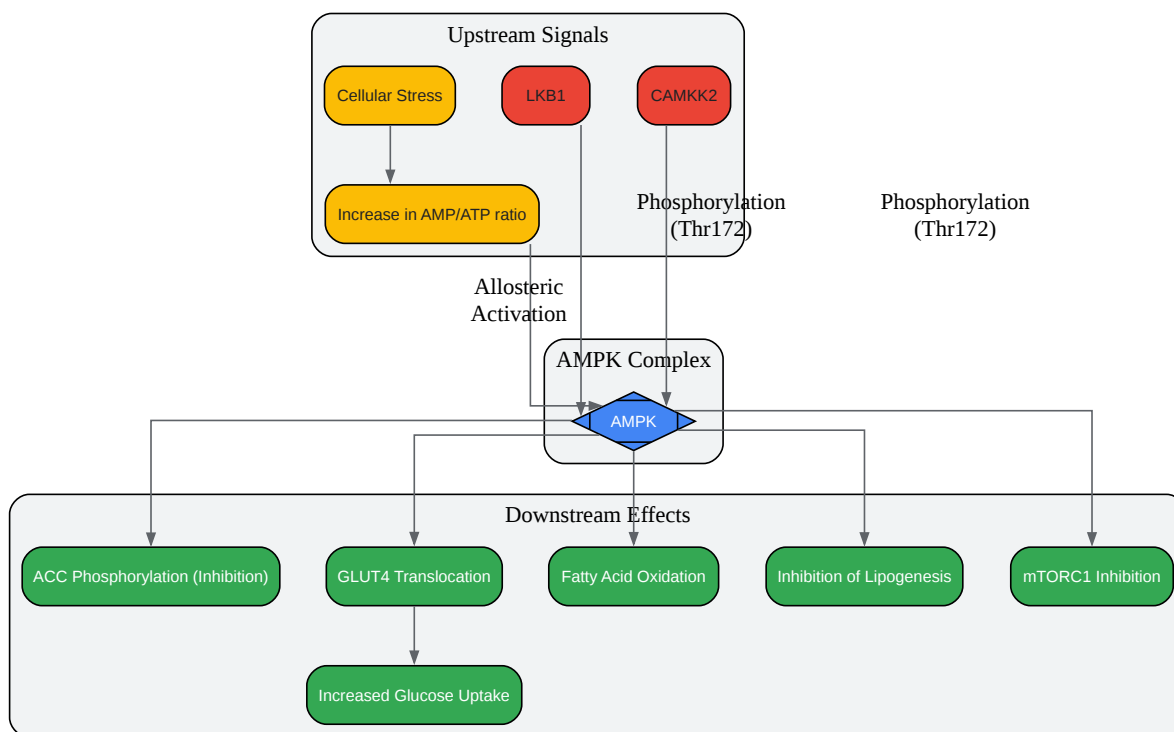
Upstream Signals

Cellular Stress

LKB1

CAMKK2

Increase in AMP/ATP ratio

Phosphorylation (Thr172)

Phosphorylation (Thr172)

Allosteric Activation

AMPK Complex

AMPK

Downstream Effects

ACC Phosphorylation (Inhibition)

GLUT4 Translocation

Fatty Acid Oxidation

Inhibition of Lipogenesis

mTORC1 Inhibition

Increased Glucose Uptake